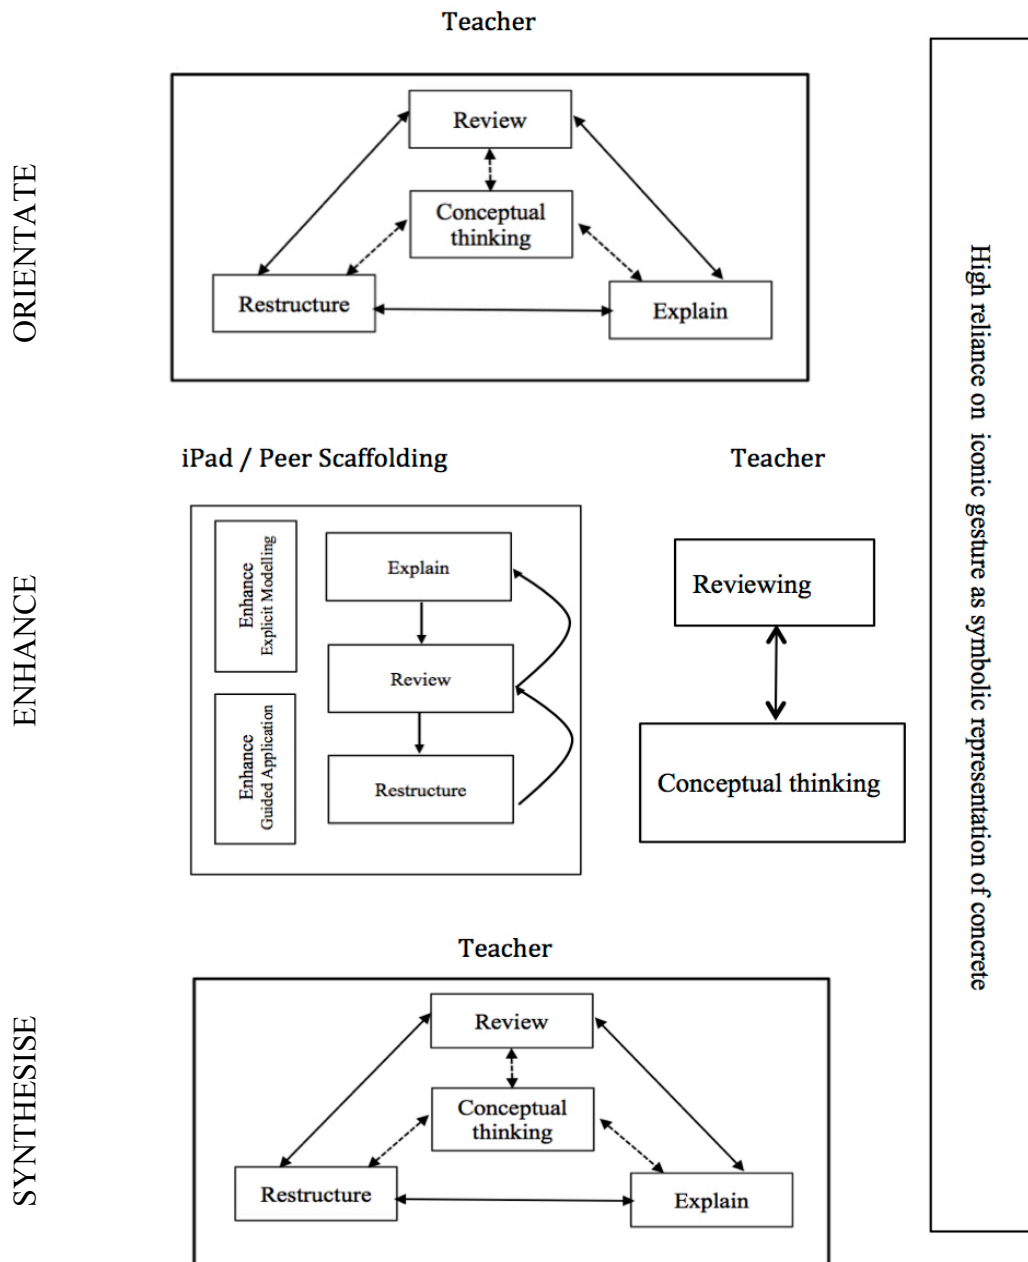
ORIENTATE

Teacher

Review

Conceptual thinking

Restructure

Explain

ENHANCE

iPad / Peer Scaffolding

Enhance Explicit Modelling

Enhance Guided Application

Explain

Review

Restructure

Teacher

Reviewing

Conceptual thinking

SYNTHESISE

Teacher

Review

Conceptual thinking

Restructure

Explain

High reliance on iconic gesture as symbolic representation of concrete